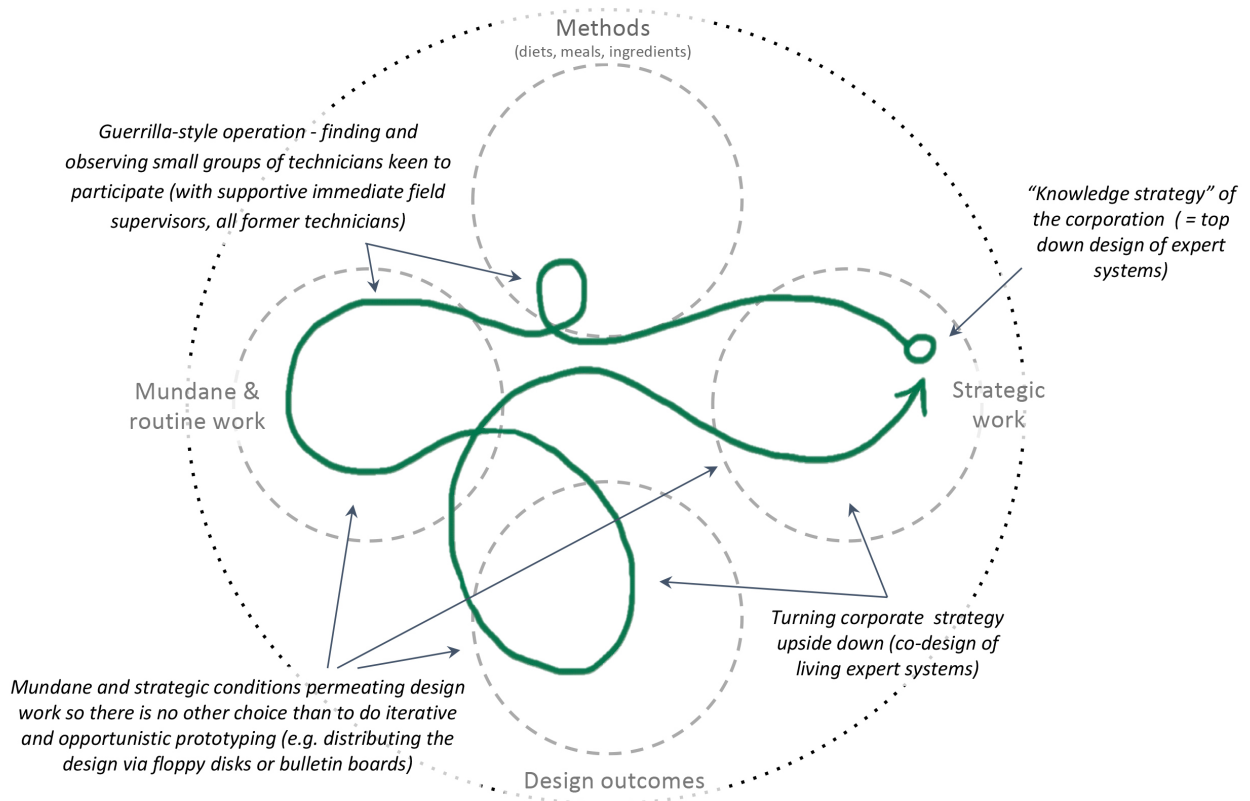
Methods
(diets, meals, ingredients)

Guerrilla-style operation - finding and observing small groups of technicians keen to participate (with supportive immediate field supervisors, all former technicians)

"Knowledge strategy" of the corporation ( = top down design of expert systems)

Mundane & routine work

Strategic work

Turning corporate strategy upside down (co-design of living expert systems)

Mundane and strategic conditions permeating design work so there is no other choice than to do iterative and opportunistic prototyping (e.g. distributing the design via floppy disks or bulletin boards)

Design outcomes